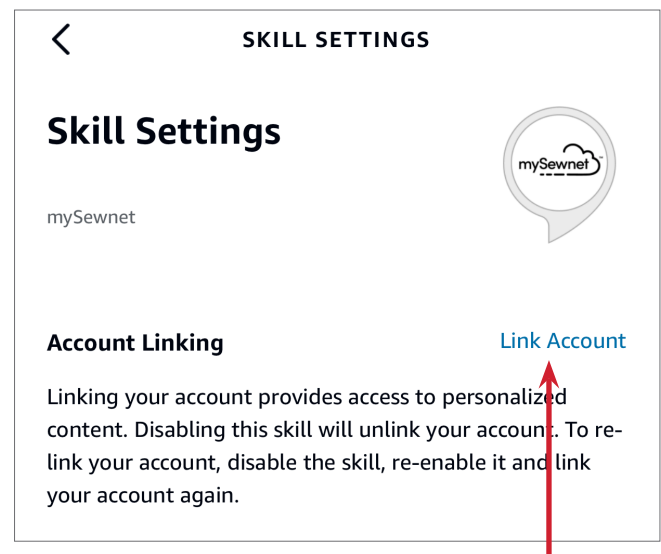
SKILL SETTINGS

Skill Settings

mySewnet

mySewnet™

Account Linking

Link Account

Linking your account provides access to personalized content. Disabling this skill will unlink your account. To re-link your account, disable the skill, re-enable it and link your account again.